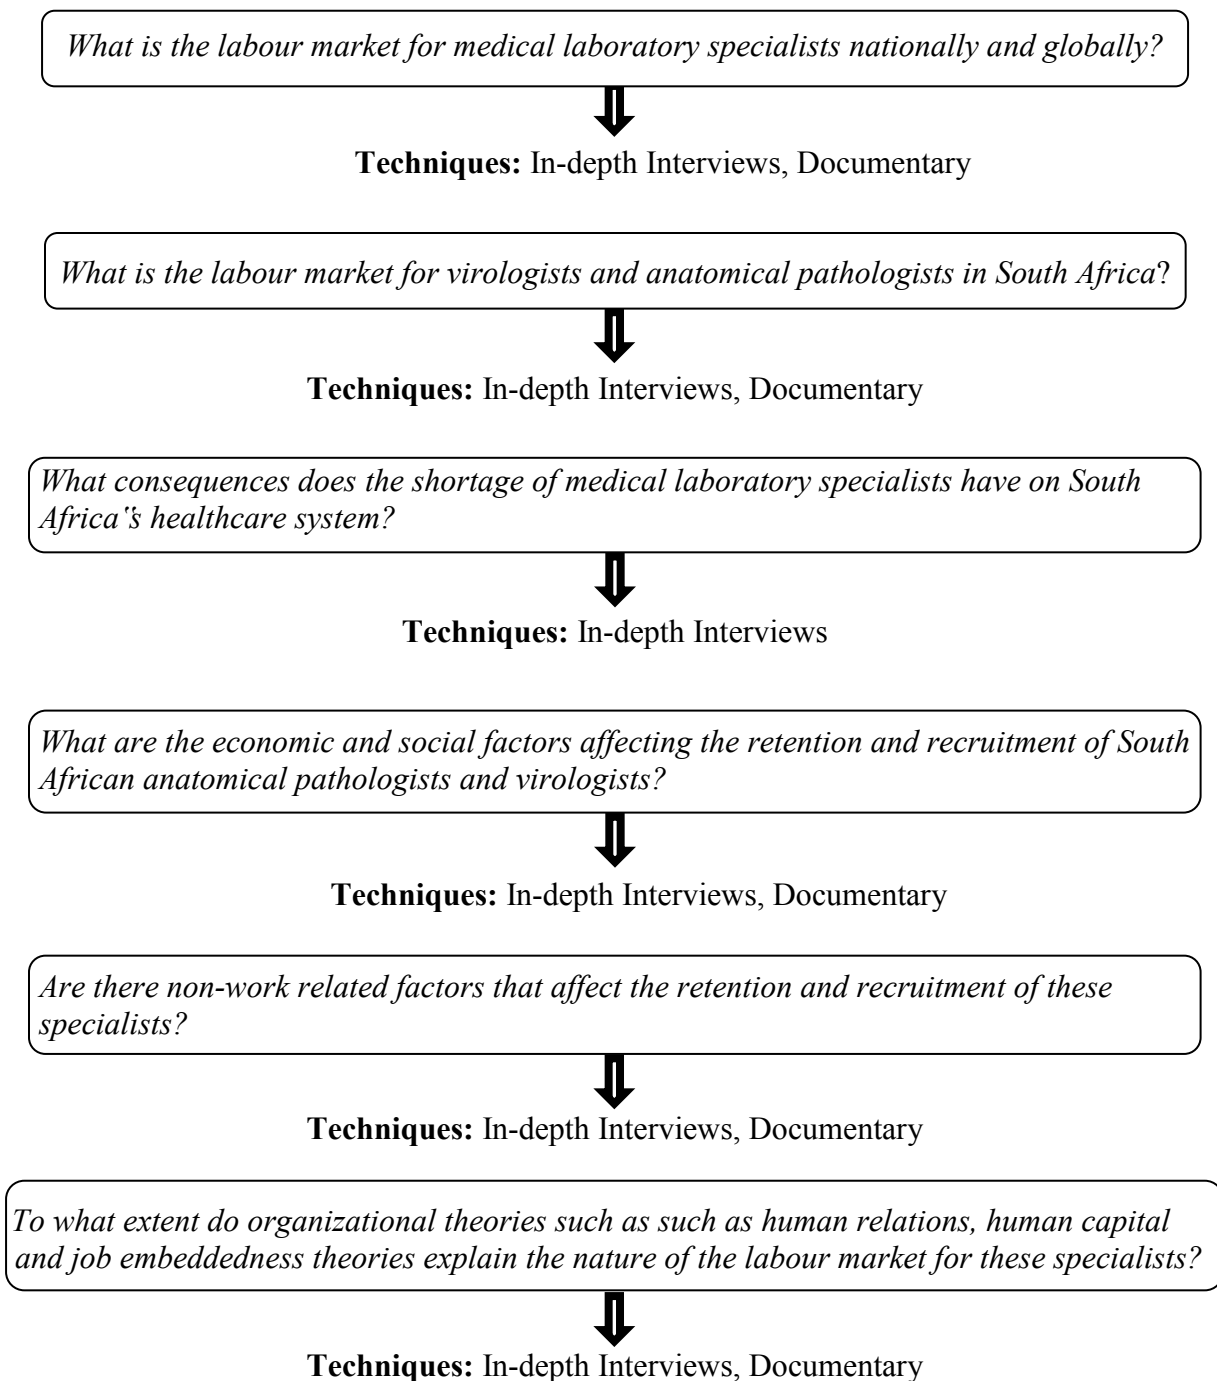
What is the labour market for medical laboratory specialists nationally and globally?

**Techniques:** In-depth Interviews, Documentary

What is the labour market for virologists and anatomical pathologists in South Africa?

**Techniques:** In-depth Interviews, Documentary

What consequences does the shortage of medical laboratory specialists have on South Africa's healthcare system?

**Techniques:** In-depth Interviews

What are the economic and social factors affecting the retention and recruitment of South African anatomical pathologists and virologists?

**Techniques:** In-depth Interviews, Documentary

Are there non-work related factors that affect the retention and recruitment of these specialists?

**Techniques:** In-depth Interviews, Documentary

To what extent do organizational theories such as such as human relations, human capital and job embeddedness theories explain the nature of the labour market for these specialists?

**Techniques:** In-depth Interviews, Documentary